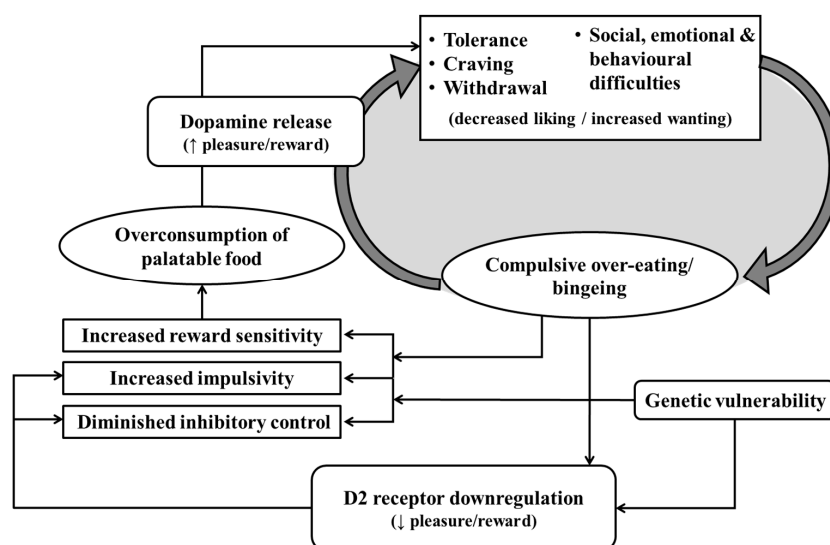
• Tolerance
• Craving
• Withdrawal

• Social, emotional & behavioural difficulties

(decreased liking / increased wanting)

Dopamine release
(↑ pleasure/reward)

Overconsumption of palatable food

Compulsive over-eating/ bingeing

Increased reward sensitivity

Increased impulsivity

Diminished inhibitory control

Genetic vulnerability

D2 receptor downregulation
(↓ pleasure/reward)